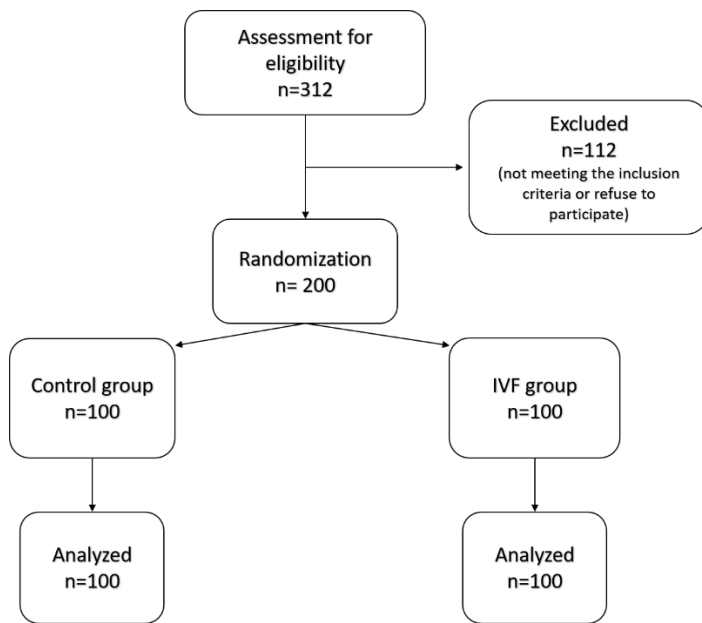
Assessment for eligibility
n=312

Excluded
n=112
(not meeting the inclusion criteria or refuse to participate)

Randomization
n= 200

Control group
n=100

IVF group
n=100

Analyzed
n=100

Analyzed
n=100